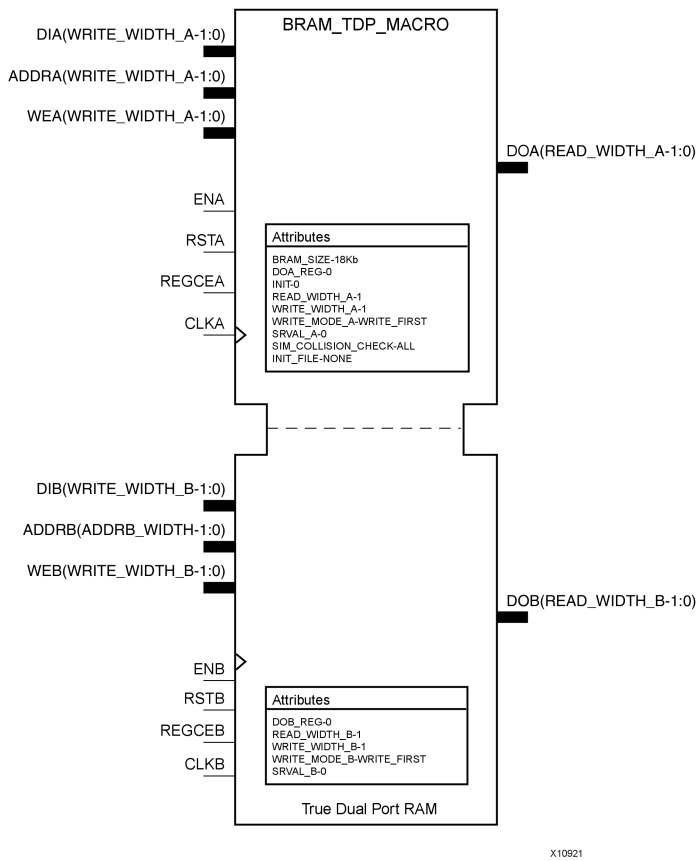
BRAM_TDP_MACRO

DIA(WRITE_WIDTH_A-1:0)

ADDRA(WRITE_WIDTH_A-1:0)

WEA(WRITE_WIDTH_A-1:0)

DOA(READ_WIDTH_A-1:0)

ENA

RSTA

REGCEA

CLKA

Attributes

BRAM_SIZE-18Kb
DOA_REG-0
INIT-0
READ_WIDTH_A-1
WRITE_WIDTH_A-1
WRITE_MODE_A-WRITE_FIRST
SRVAL_A-0
SIM_COLLISION_CHECK-ALL
INIT_FILE-NONE

DIB(WRITE_WIDTH_B-1:0)

ADDRB(ADDRB_WIDTH-1:0)

WEB(WRITE_WIDTH_B-1:0)

DOB(READ_WIDTH_B-1:0)

ENB

RSTB

REGCEB

CLKB

Attributes

DOB_REG-0
READ_WIDTH_B-1
WRITE_WIDTH_B-1
WRITE_MODE_B-WRITE_FIRST
SRVAL_B-0

True Dual Port RAM

X10921